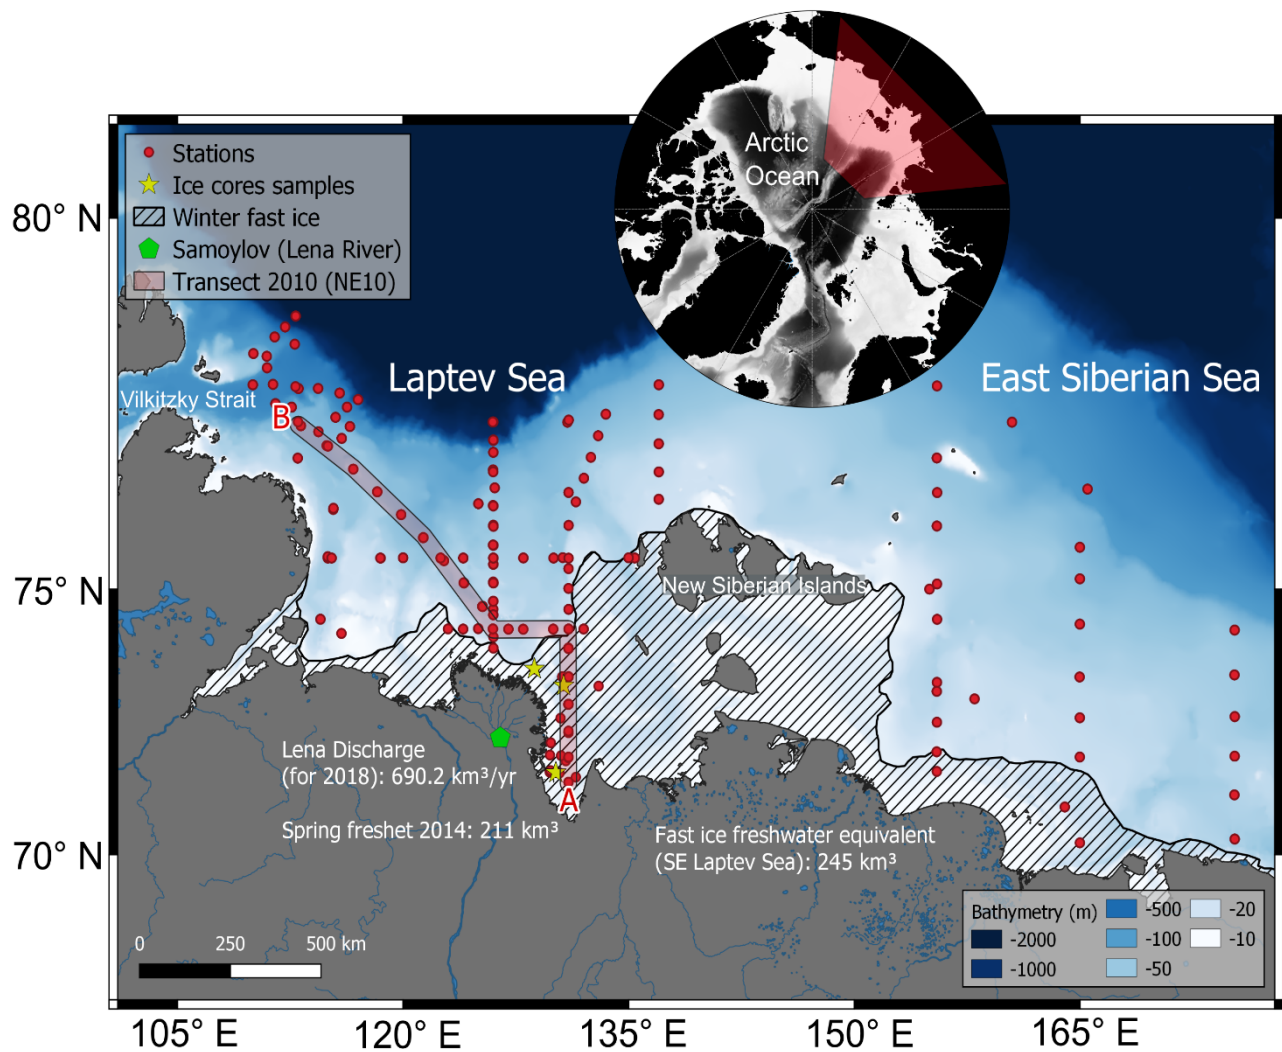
Stations
Ice cores samples
Winter fast ice
Samoylov (Lena River)
Transect 2010 (NE10)

Arctic Ocean

80° N
75° N
70° N

Laptev Sea
East Siberian Sea
Vilkitzky Strait
B
A
New Siberian Islands

Lena Discharge (for 2018): 690.2 km³/yr

Spring freshet 2014: 211 km³

Fast ice freshwater equivalent (SE Laptev Sea): 245 km³

0 250 500 km

| Bathymetry (m) | | |
|---|---|---|
| -2000 | -500 | -20 |
| -1000 | -100 | -10 |
| | -50 | |

105° E
120° E
135° E
150° E
165° E